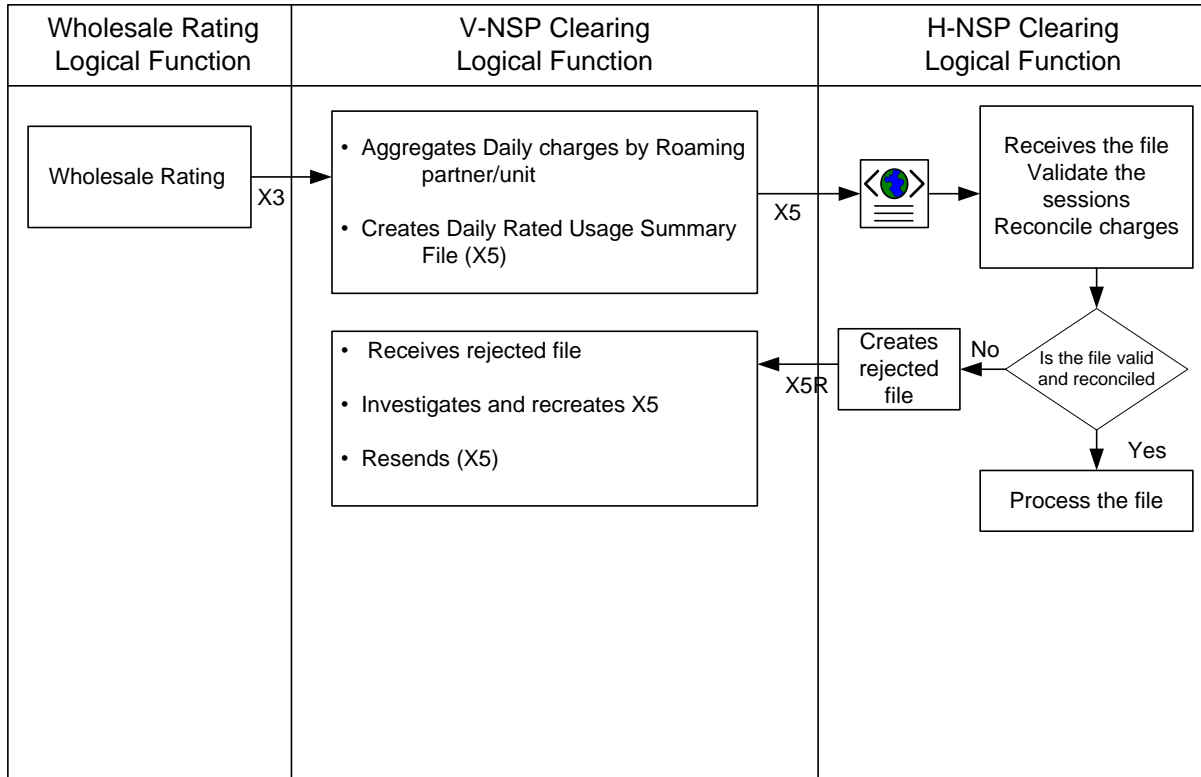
Wholesale Rating Logical Function

V-NSP Clearing Logical Function

H-NSP Clearing Logical Function

Wholesale Rating

X3

• Aggregates Daily charges by Roaming partner/unit

• Creates Daily Rated Usage Summary File (X5)

X5

Receives the file
Validate the sessions
Reconcile charges

Is the file valid and reconciled

No

Creates rejected file

X5R

• Receives rejected file

• Investigates and recreates X5

• Resends (X5)

Yes

Process the file